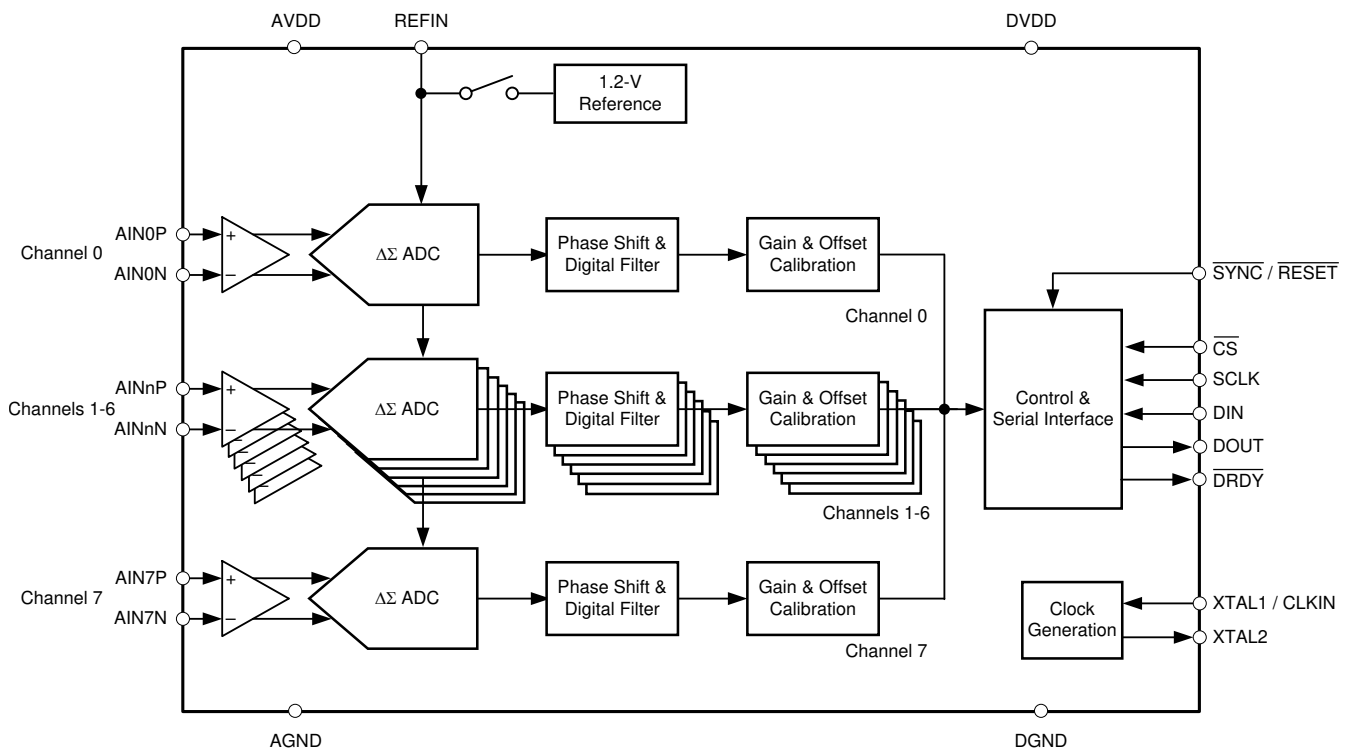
AVDD
REFIN
DVDD
1.2-V Reference

Channel 0
AIN0P
AIN0N
+
–
ΔΣ ADC
Phase Shift & Digital Filter
Gain & Offset Calibration
Channel 0

$\overline{SYNC}$ / $\overline{RESET}$

Channels 1-6
AINnP
AINnN
+
–
ΔΣ ADC
Phase Shift & Digital Filter
Gain & Offset Calibration
Channels 1-6

Control & Serial Interface
$\overline{CS}$
SCLK
DIN
DOUT
$\overline{DRDY}$

Channel 7
AIN7P
AIN7N
+
–
ΔΣ ADC
Phase Shift & Digital Filter
Gain & Offset Calibration
Channel 7

Clock Generation
XTAL1 / CLKIN
XTAL2

AGND
DGND